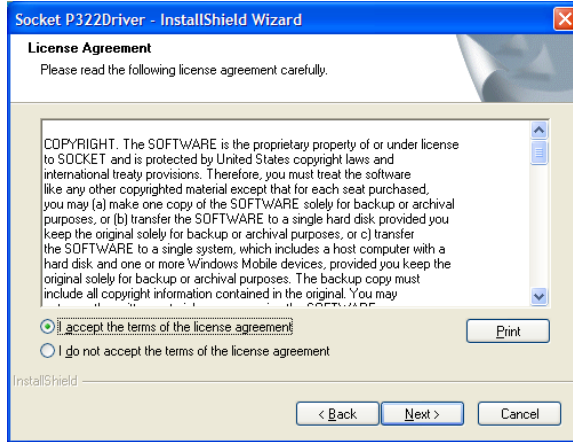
Socket P322Driver - InstallShield Wizard

License Agreement

Please read the following license agreement carefully.

COPYRIGHT. The SOFTWARE is the proprietary property of or under license to SOCKET and is protected by United States copyright laws and international treaty provisions. Therefore, you must treat the software like any other copyrighted material except that for each seat purchased, you may (a) make one copy of the SOFTWARE solely for backup or archival purposes, or (b) transfer the SOFTWARE to a single hard disk provided you keep the original solely for backup or archival purposes, or c) transfer the SOFTWARE to a single system, which includes a host computer with a hard disk and one or more Windows Mobile devices, provided you keep the original solely for backup or archival purposes. The backup copy must include all copyright information contained in the original. You may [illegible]

I accept the terms of the license agreement

I do not accept the terms of the license agreement

Print

InstallShield

< Back

Next >

Cancel